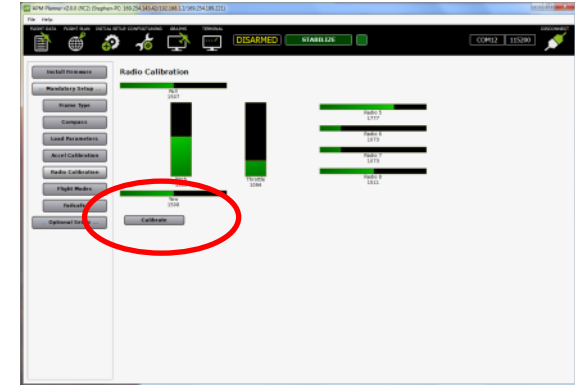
APM Planner v2.0.0 (RC2) (Stephen-PC 169.254.145.42/192.168.1.2/169.254.185.221)

File Help

FLIGHT DATA FLIGHT PLAN INITIAL SETUP CONFIGURATION GRAPHS TERMINAL

DISARMED STABILIZE

COM12 115200

DISCONNECT

Install Firmware

Mandatory Setup

Frame Type

Compass

Load Parameters

Accel Calibration

Radio Calibration

Flight Modes

Failsafe

Optional Setup

Radio Calibration

Roll
1507

Pitch

Throttle
1094

Yaw
1518

Radio 5
1777

Radio 6
1073

Radio 7
1073

Radio 8
1811

Calibrate